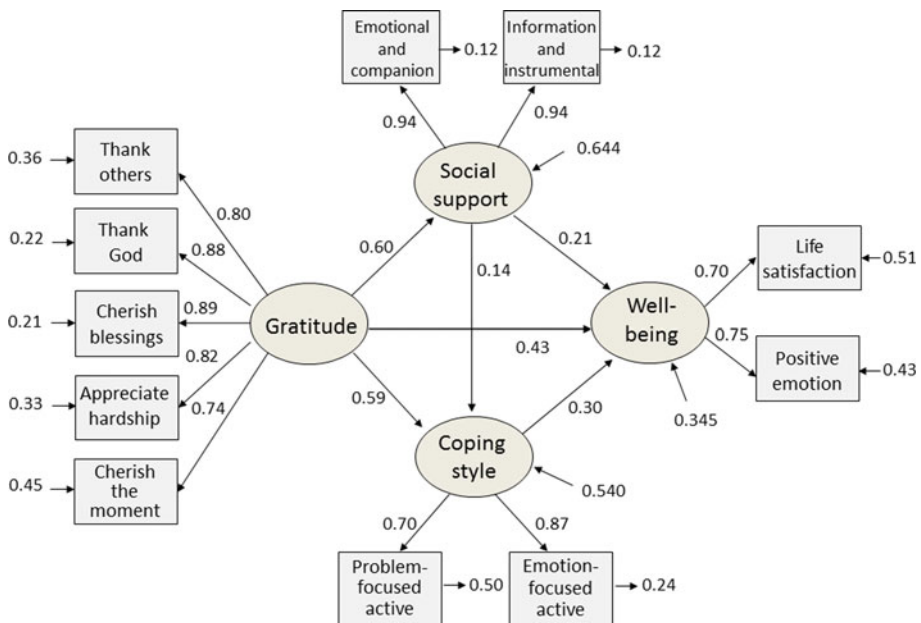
Emotional and companion
0.12
Information and instrumental
0.12
0.94
0.94
0.644
Social support
0.36
Thank others
0.80
0.22
Thank God
0.88
0.60
0.14
0.21
Life satisfaction
0.51
0.70
0.21
Cherish blessings
0.89
Gratitude
Well-being
0.43
0.75
Positive emotion
0.43
0.82
0.33
Appreciate hardship
0.74
0.59
0.30
0.345
0.45
Cherish the moment
Coping style
0.540
0.70
0.87
Problem-focused active
0.50
Emotion-focused active
0.24